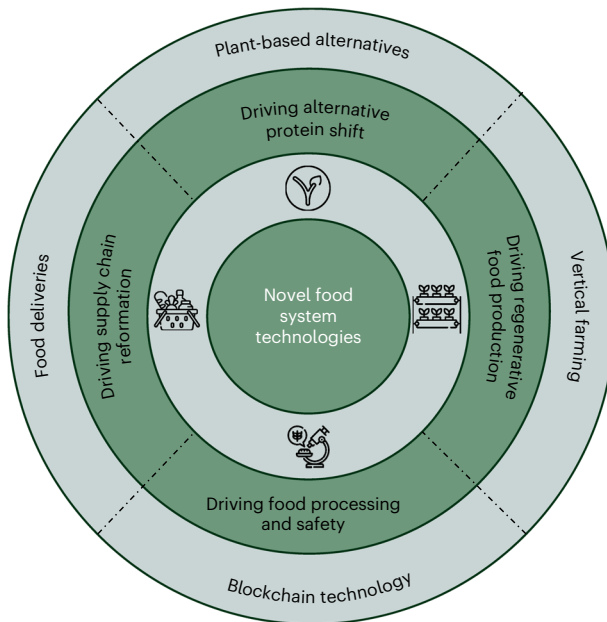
Plant-based alternatives

Driving alternative protein shift

Food deliveries

Driving supply chain reformation

Novel food system technologies

Driving regenerative food production

Vertical farming

Driving food processing and safety

Blockchain technology